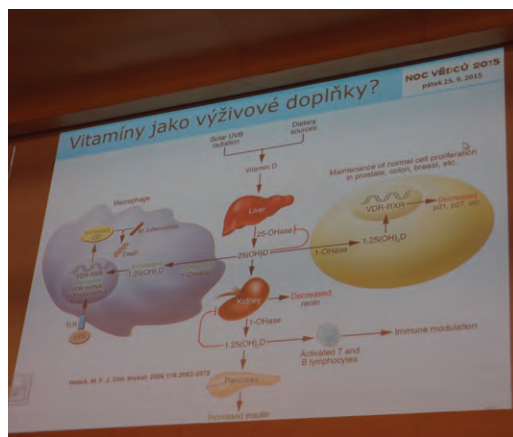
Vitamíny jako výživové doplňky?

NOC VĚDCŮ 2015
pátek 25. 9. 2015

Solar UVB radiation

Dietary sources

Vitamin D

Liver

25-OHase

25(OH)D

Macrophage

M. tuberculosis

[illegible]

Death

VDR-RXR

Decreased 1,25(OH)$_2$D

1-OHase

TLR

Maintenance of normal cell proliferation in prostate, colon, breast, etc.

VDR-RXR

Decreased p21, p27, etc.

1,25(OH)$_2$D

1-OHase

Kidney

Decreased renin

1-OHase

1,25(OH)$_2$D

Activated T and B lymphocytes

Immune modulation

Pancreas

Increased insulin

Holick, M. F. J. Clin. Invest. 2006;116:2062-2072